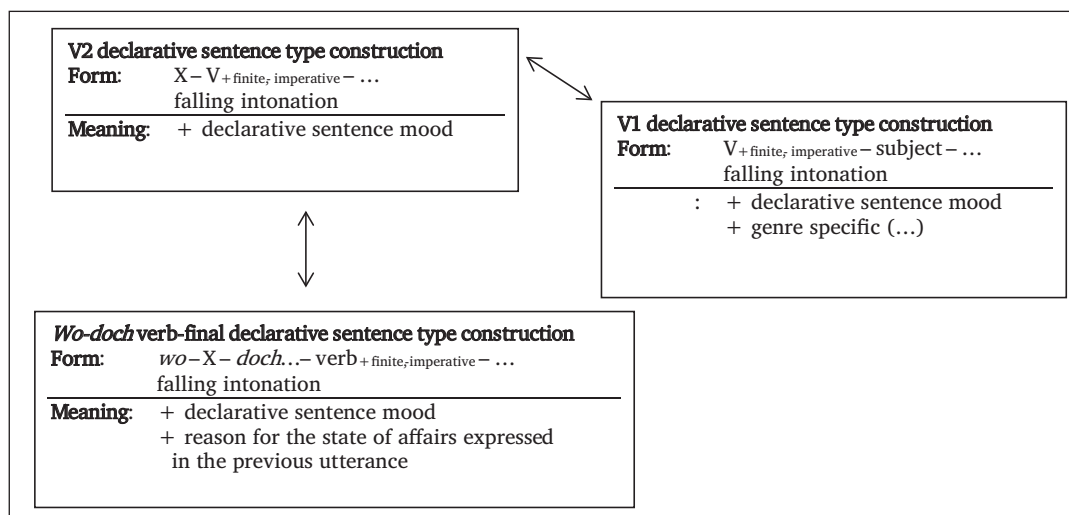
**V2 declarative sentence type construction**
**Form**: X – V$_{+\text{finite}, \neg\text{imperative}}$ – …
falling intonation
**Meaning**: + declarative sentence mood

**V1 declarative sentence type construction**
**Form**: V$_{+\text{finite}, \neg\text{imperative}}$ – subject – …
falling intonation
: + declarative sentence mood
+ genre specific (…)

***Wo-doch*** **verb-final declarative sentence type construction**
**Form**: *wo* – X – *doch*… – verb$_{+\text{finite}, \neg\text{imperative}}$ – …
falling intonation
**Meaning**: + declarative sentence mood
+ reason for the state of affairs expressed in the previous utterance